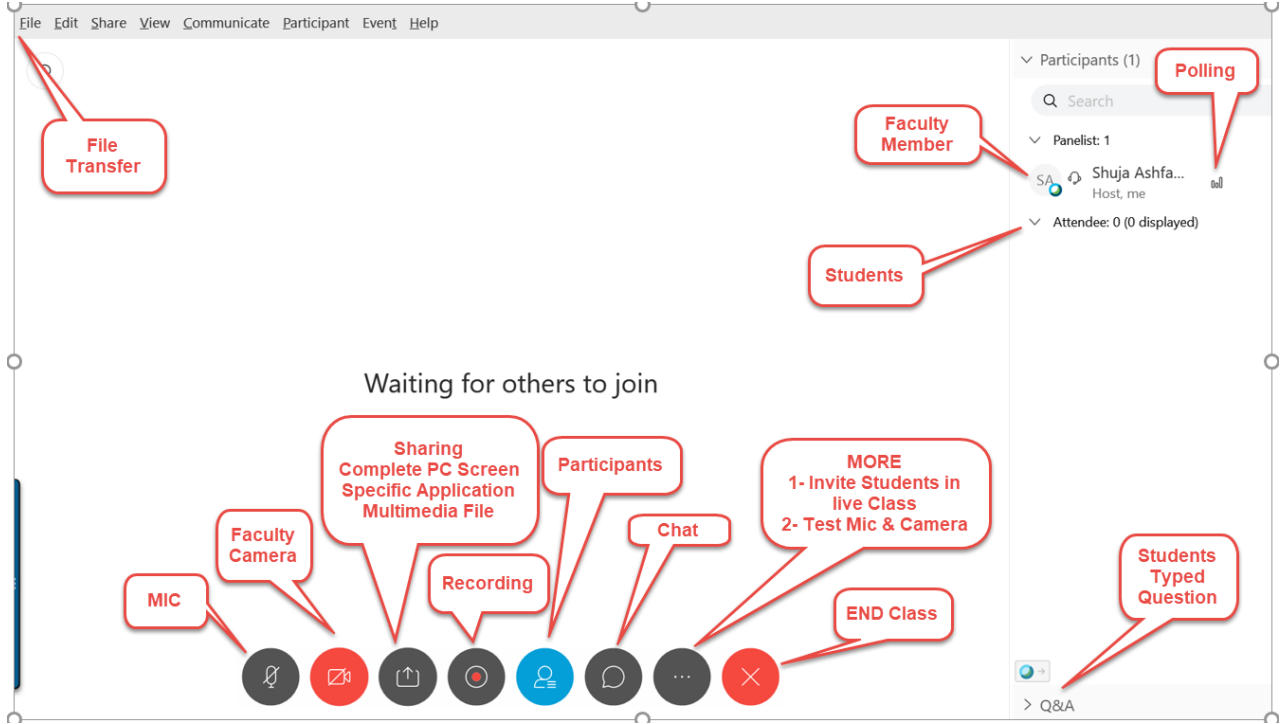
File Edit Share View Communicate Participant Event Help

File Transfer

Participants (1)

Polling

Search

Faculty Member

Panelist: 1

SA Shuja Ashfa... Host, me

Attendee: 0 (0 displayed)

Students

Waiting for others to join

Sharing
Complete PC Screen
Specific Application
Multimedia File

Participants

MORE
1- Invite Students in live Class
2- Test Mic & Camera

Faculty Camera

Chat

Students Typed Question

MIC

Recording

END Class

Q&A